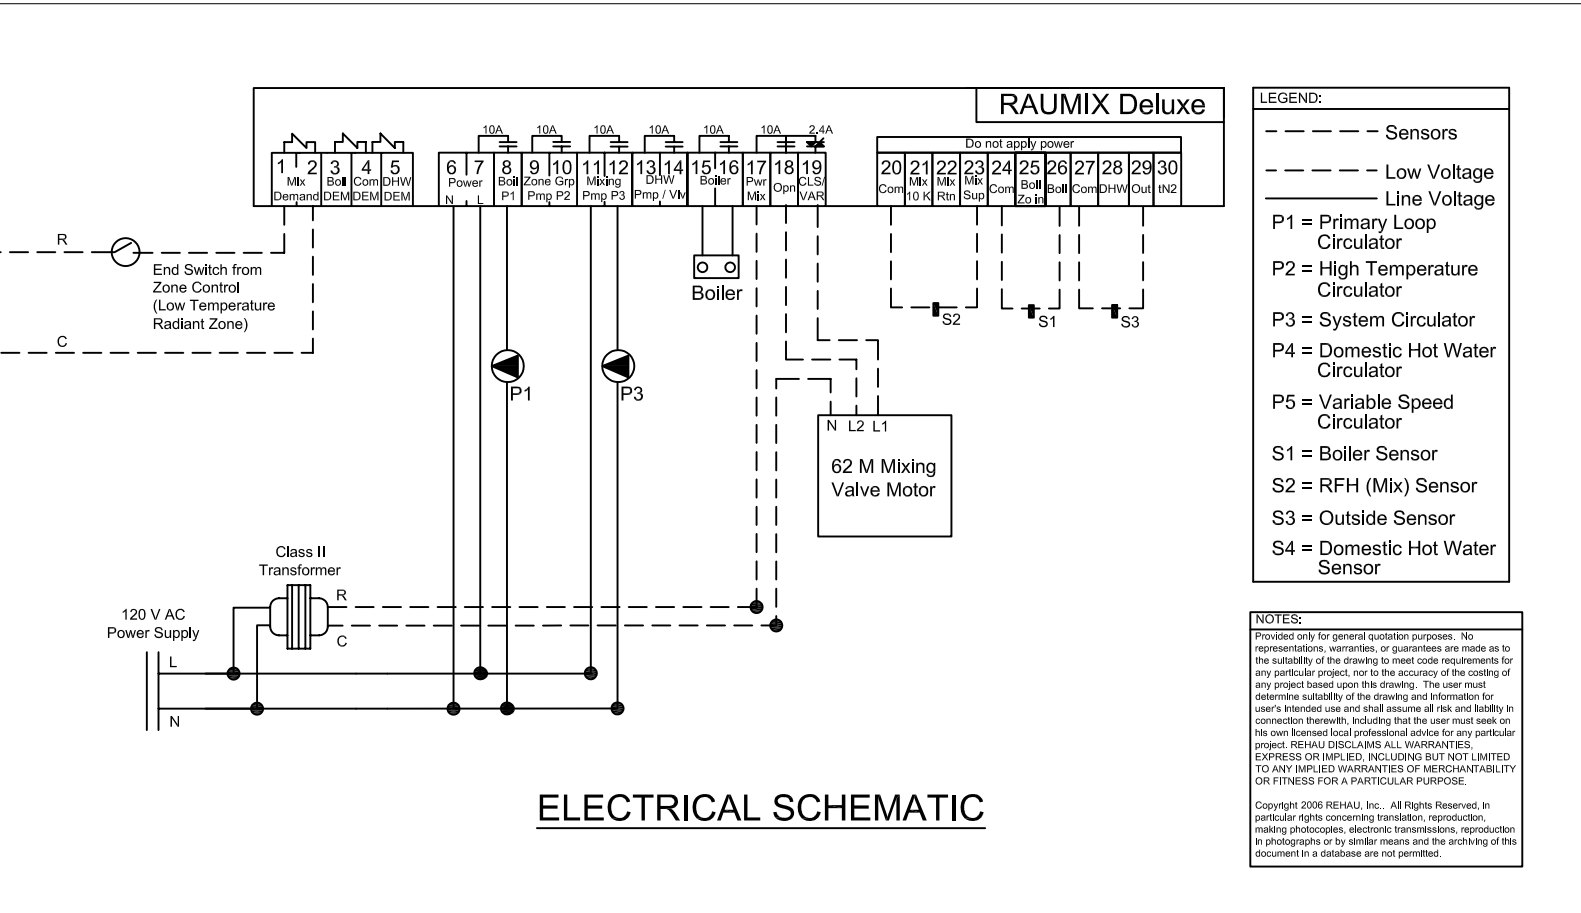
RAUMIX Deluxe

10A 10A 10A 10A 10A 10A 2.4A

Do not apply power

1 2 Mix Demand
3 Boil DEM
4 Com DEM
5 DHW DEM
6 7 Power N L
8 Boil P1
9 10 Zone Grp Pmp P2
11 12 Mixing Pmp P3
13 14 DHW Pmp / VM
15 16 Boiler
17 Pwr Mix
18 Opn
19 CLS/ VAR
20 Com
21 Mix 10 K
22 Mix Rtn
23 Mix Sup
24 Com
25 Boil Zo in
26 Boil
27 Com
28 DHW
29 Out
30 tN2

R

End Switch from Zone Control (Low Temperature Radiant Zone)

C

Boiler

S2 S1 S3

P1 P3

N L2 L1

62 M Mixing Valve Motor

Class II Transformer

R

C

120 V AC Power Supply

L

N

ELECTRICAL SCHEMATIC

LEGEND:
Sensors
Low Voltage
Line Voltage
P1 = Primary Loop Circulator
P2 = High Temperature Circulator
P3 = System Circulator
P4 = Domestic Hot Water Circulator
P5 = Variable Speed Circulator
S1 = Boiler Sensor
S2 = RFH (Mix) Sensor
S3 = Outside Sensor
S4 = Domestic Hot Water Sensor

NOTES:
Provided only for general quotation purposes. No representations, warranties, or guarantees are made as to the suitability of the drawing to meet code requirements for any particular project, nor to the accuracy of the costing of any project based upon this drawing. The user must determine suitability of the drawing and information for user's intended use and shall assume all risk and liability in connection therewith, including that the user must seek on his own licensed local professional advice for any particular project. REHAU DISCLAIMS ALL WARRANTIES, EXPRESS OR IMPLIED, INCLUDING BUT NOT LIMITED TO ANY IMPLIED WARRANTIES OF MERCHANTABILITY OR FITNESS FOR A PARTICULAR PURPOSE.

Copyright 2006 REHAU, Inc.. All Rights Reserved, in particular rights concerning translation, reproduction, making photocopies, electronic transmissions, reproduction in photographs or by similar means and the archiving of this document in a database are not permitted.